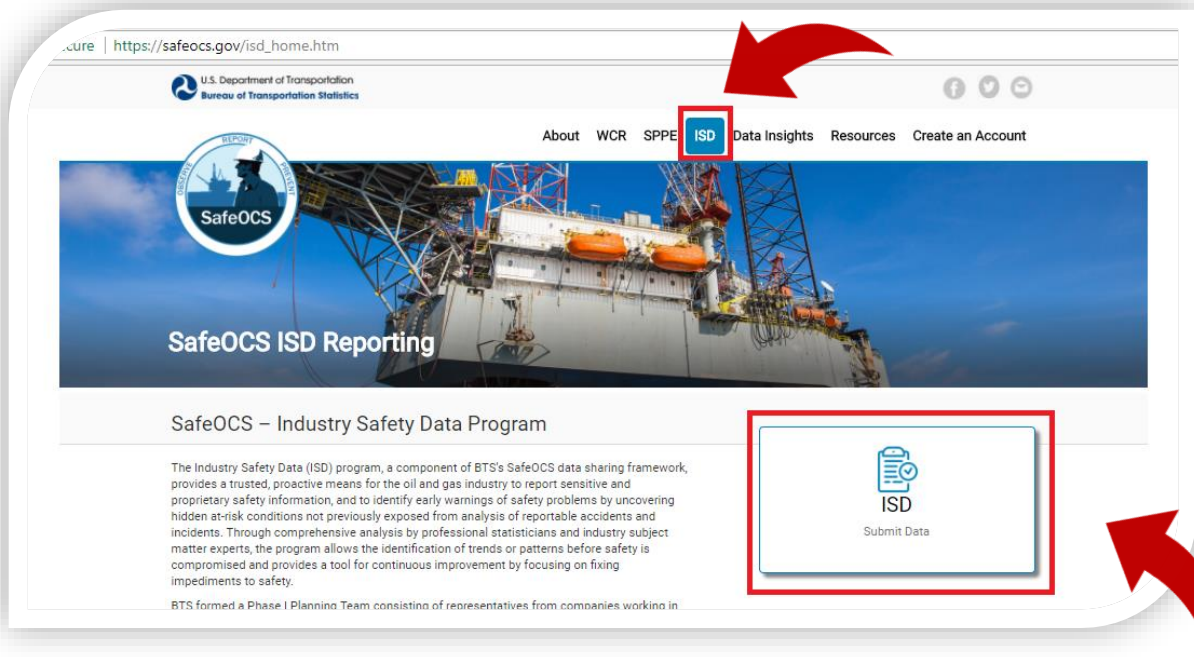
.cure | https://safeocs.gov/isd_home.htm

U.S. Department of Transportation
Bureau of Transportation Statistics

About WCR SPPE ISD Data Insights Resources Create an Account

REPORT
OBSERVE PREVENT
SafeOCS

SafeOCS ISD Reporting

SafeOCS – Industry Safety Data Program

The Industry Safety Data (ISD) program, a component of BTS's SafeOCS data sharing framework, provides a trusted, proactive means for the oil and gas industry to report sensitive and proprietary safety information, and to identify early warnings of safety problems by uncovering hidden at-risk conditions not previously exposed from analysis of reportable accidents and incidents. Through comprehensive analysis by professional statisticians and industry subject matter experts, the program allows the identification of trends or patterns before safety is compromised and provides a tool for continuous improvement by focusing on fixing impediments to safety.

BTS formed a Phase I Planning Team consisting of representatives from companies working in

ISD
Submit Data